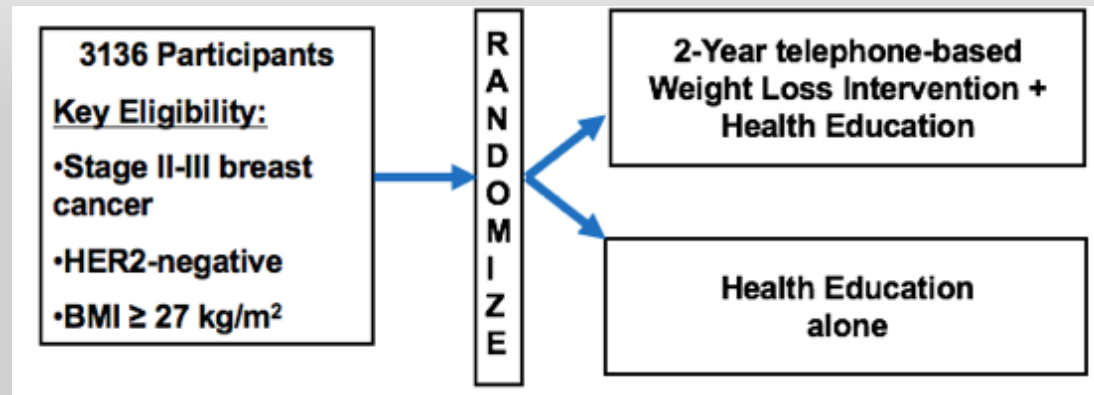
3136 Participants

Key Eligibility:

•Stage II-III breast cancer

•HER2-negative

•BMI ≥ 27 kg/m$^2$

R
A
N
D
O
M
I
Z
E

2-Year telephone-based Weight Loss Intervention + Health Education

Health Education alone